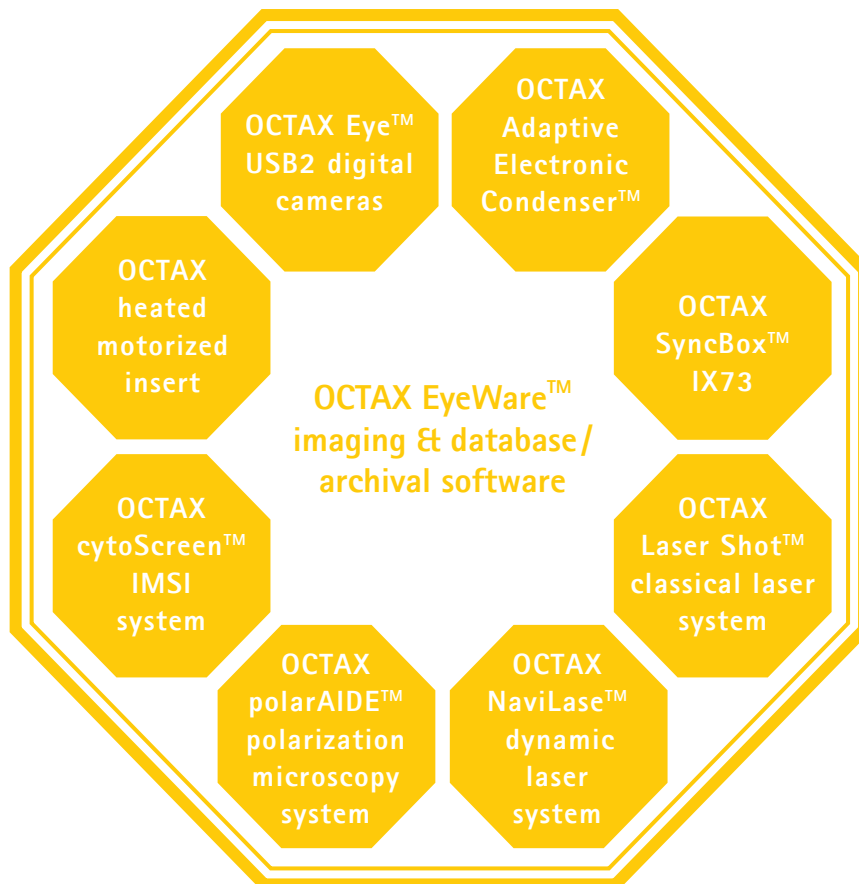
OCTAX Eye™ USB2 digital cameras

OCTAX Adaptive Electronic Condenser™

OCTAX heated motorized insert

OCTAX SyncBox™ IX73

OCTAX EyeWare™ imaging & database/ archival software

OCTAX cytoScreen™ IMSI system

OCTAX Laser Shot™ classical laser system

OCTAX polarAIDE™ polarization microscopy system

OCTAX NaviLase™ dynamic laser system